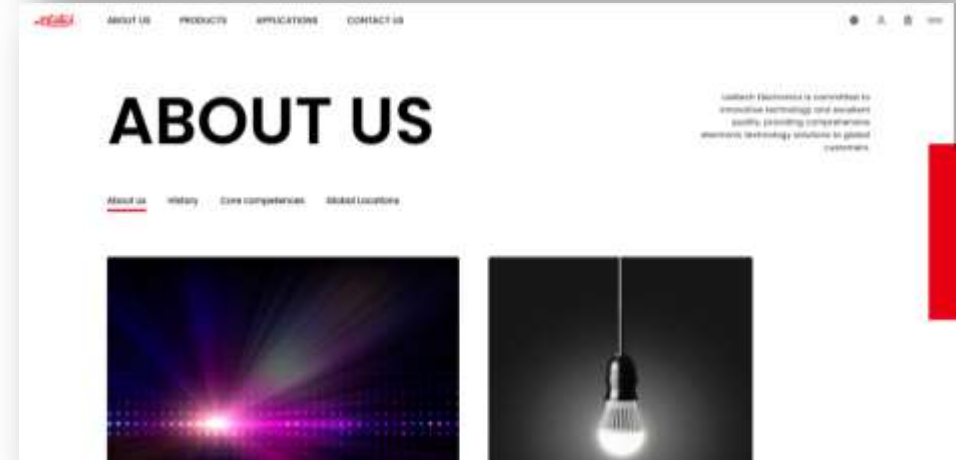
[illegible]

ABOUT US PRODUCTS APPLICATIONS CONTACT US

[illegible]

ABOUT US

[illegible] Electronics is committed to innovative technology and excellent quality, providing comprehensive electronic technology solutions to global customers.

About us History Core competencies Global Locations